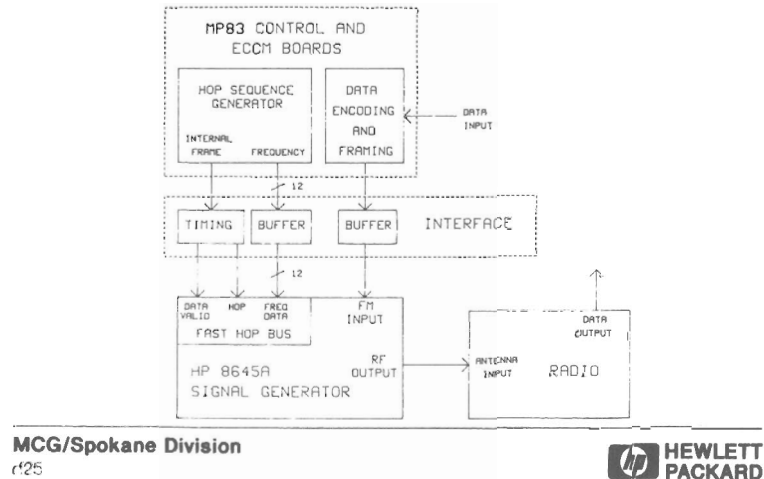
MP83 CONTROL AND ECCM BOARDS

HOP SEQUENCE GENERATOR

INTERNAL FRAME

FREQUENCY

DATA ENCODING AND FRAMING

DATA INPUT

12

TIMING

BUFFER

BUFFER

INTERFACE

12

DATA VALID

HOP

FREQ DATA

FAST HOP BUS

FM INPUT

HP 8645A SIGNAL GENERATOR

RF OUTPUT

ANTENNA INPUT

RADIO

DATA OUTPUT

MCG/Spokane Division
d25

HEWLETT PACKARD